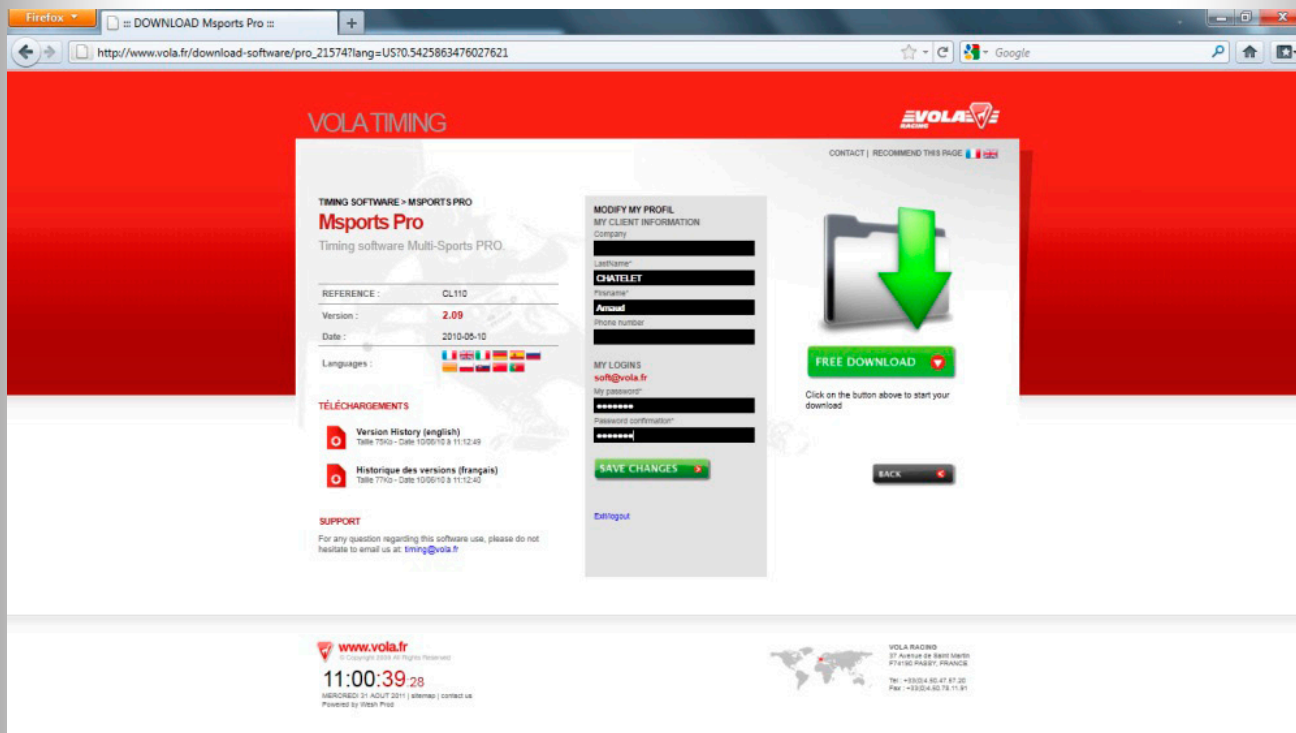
Firefox
:: DOWNLOAD Msports Pro ::
+
http://www.vola.fr/download-software/pro_21574?lang=US?0.5425863476027621
Google

VOLA TIMING
VOLA RACING

CONTACT | RECOMMEND THIS PAGE

TIMING SOFTWARE > MSPORTS PRO
Msports Pro
Timing software Multi-Sports PRO

| REFERENCE : | CL110 |
|---|---|
| Version : | 2.09 |
| Date : | 2010-05-10 |
| Languages : | |

TÉLÉCHARGEMENTS
Version History (english)
Taille 75Ko - Date 10/06/10 à 11:12:49
Historique des versions (français)
Taille 77Ko - Date 10/06/10 à 11:12:40

SUPPORT
For any question regarding this software use, please do not hesitate to email us at: timing@vola.fr

MODIFY MY PROFIL
MY CLIENT INFORMATION
Company
LastName*
CHATELET
Firstname*
Arnaud
Phone number
MY LOGINS
soft@vola.fr
My password*
••••••••
Password confirmation*
••••••••
SAVE CHANGES
Exit/logout

FREE DOWNLOAD
Click on the button above to start your download
BACK

www.vola.fr
© Copyright 2009 All Rights Reserved
11:00:39:28
MERCREDI 31 AOUT 2011 | sitemap | contact us
Powered by Wesh Prod

VOLA RACING
37 Avenue de Saint Martin
F74190 PASSY, FRANCE
Tel : +33(0)4.50.47.67.20
Fax : +33(0)4.50.78.11.91